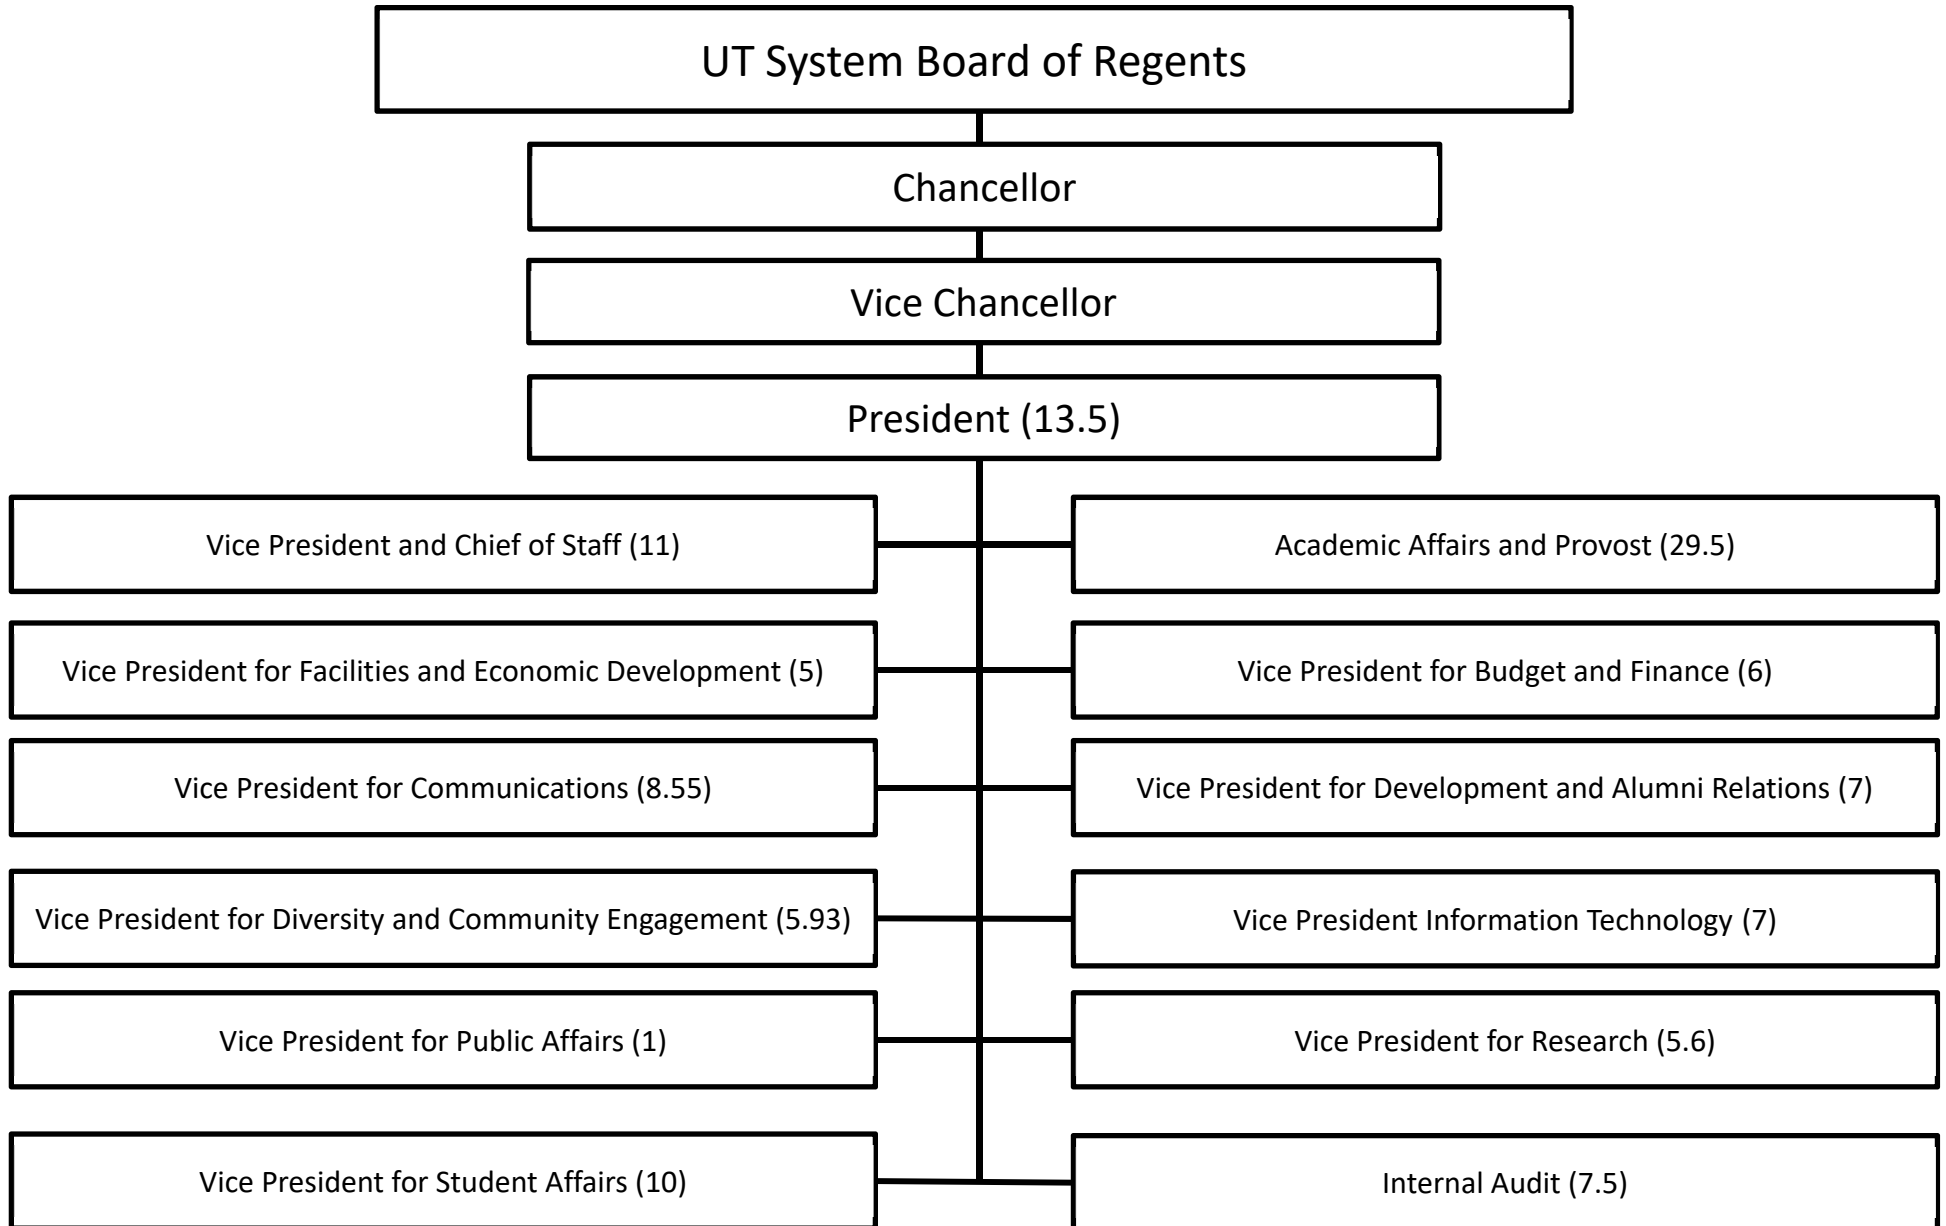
UT System Board of Regents

Chancellor

Vice Chancellor

President (13.5)

Vice President and Chief of Staff (11)

Academic Affairs and Provost (29.5)

Vice President for Facilities and Economic Development (5)

Vice President for Budget and Finance (6)

Vice President for Communications (8.55)

Vice President for Development and Alumni Relations (7)

Vice President for Diversity and Community Engagement (5.93)

Vice President Information Technology (7)

Vice President for Public Affairs (1)

Vice President for Research (5.6)

Vice President for Student Affairs (10)

Internal Audit (7.5)